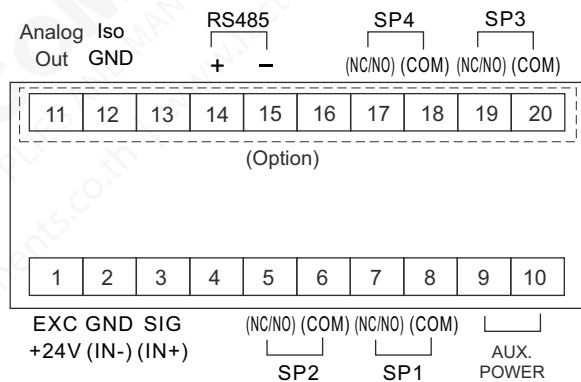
Analog Out

Iso GND

RS485
+ −

SP4
(NC/NO) (COM)

SP3
(NC/NO) (COM)

| 11 | 12 | 13 | 14 | 15 | 16 | 17 | 18 | 19 | 20 |
|---|---|---|---|---|---|---|---|---|---|

(Option)

| 1 | 2 | 3 | 4 | 5 | 6 | 7 | 8 | 9 | 10 |
|---|---|---|---|---|---|---|---|---|---|

EXC +24V

GND (IN-)

SIG (IN+)

(NC/NO) (COM)
SP2

(NC/NO) (COM)
SP1

AUX. POWER